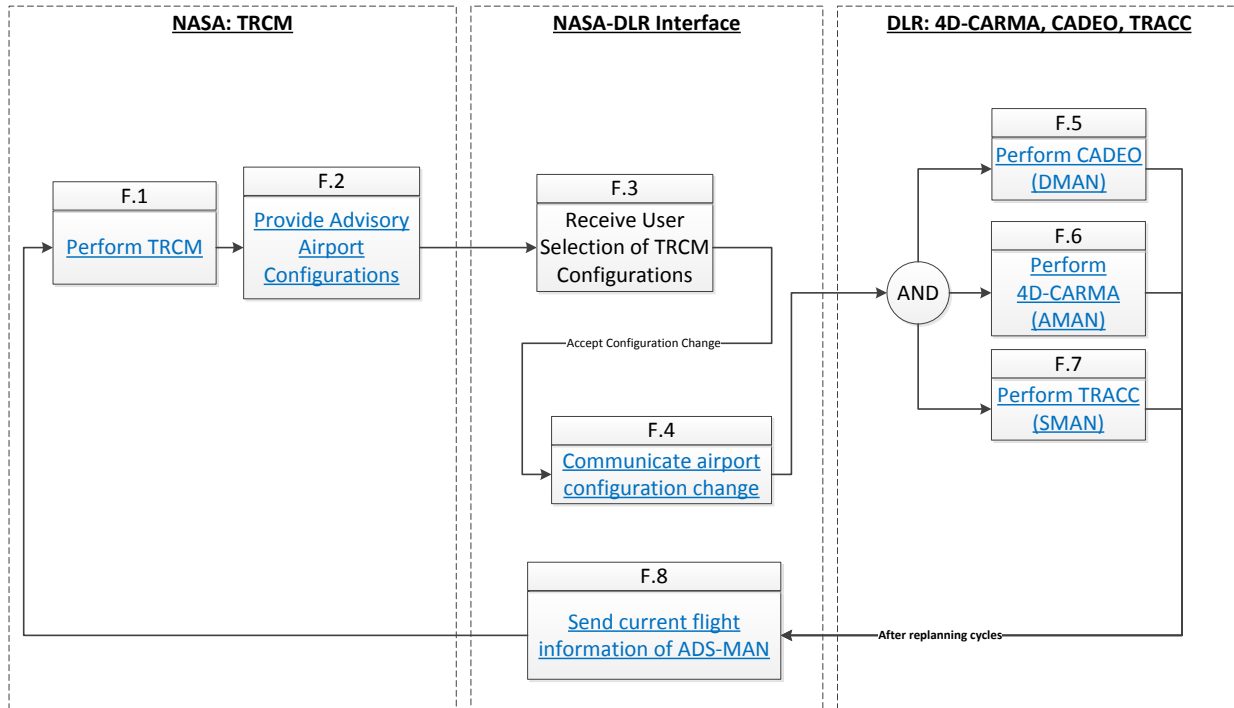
NASA: TRCM

NASA-DLR Interface

DLR: 4D-CARMA, CADEO, TRACC

F.1
Perform TRCM

F.2
Provide Advisory Airport Configurations

F.3
Receive User Selection of TRCM Configurations

Accept Configuration Change

F.4
Communicate airport configuration change

AND

F.5
Perform CADEO (DMAN)

F.6
Perform 4D-CARMA (AMAN)

F.7
Perform TRACC (SMAN)

F.8
Send current flight information of ADS-MAN

After replanning cycles